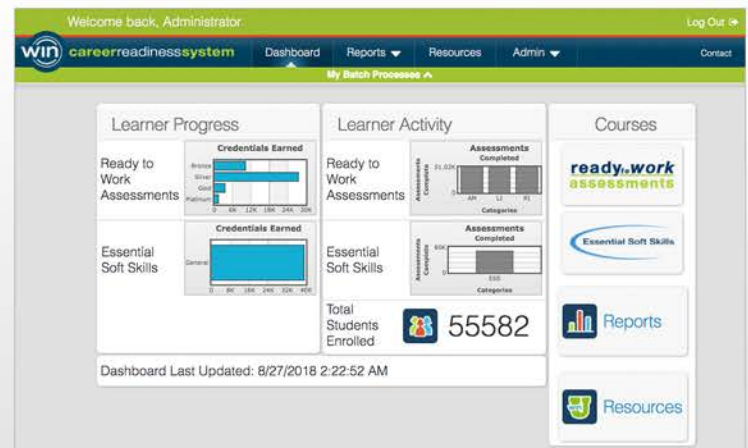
Welcome back, Administrator

Log Out

win careerreadinesssystem

Dashboard

Reports

Resources

Admin

Contact

My Batch Processes

Learner Progress

Ready to Work Assessments

Credentials Earned

Bronze

Silver

Gold

Platinum

0 6K 12K 18K 24K 30K

Essential Soft Skills

Credentials Earned

General

0 8K 16K 24K 32K 40K

Learner Activity

Ready to Work Assessments

Assessments Completed

Assessments Complete

Categories

AM LI RI

Essential Soft Skills

Assessments Completed

Assessments Complete

60K

ESS

Categories

Total Students Enrolled

55582

Courses

ready to work assessments

Essential Soft Skills

Reports

Resources

Dashboard Last Updated: 8/27/2018 2:22:52 AM